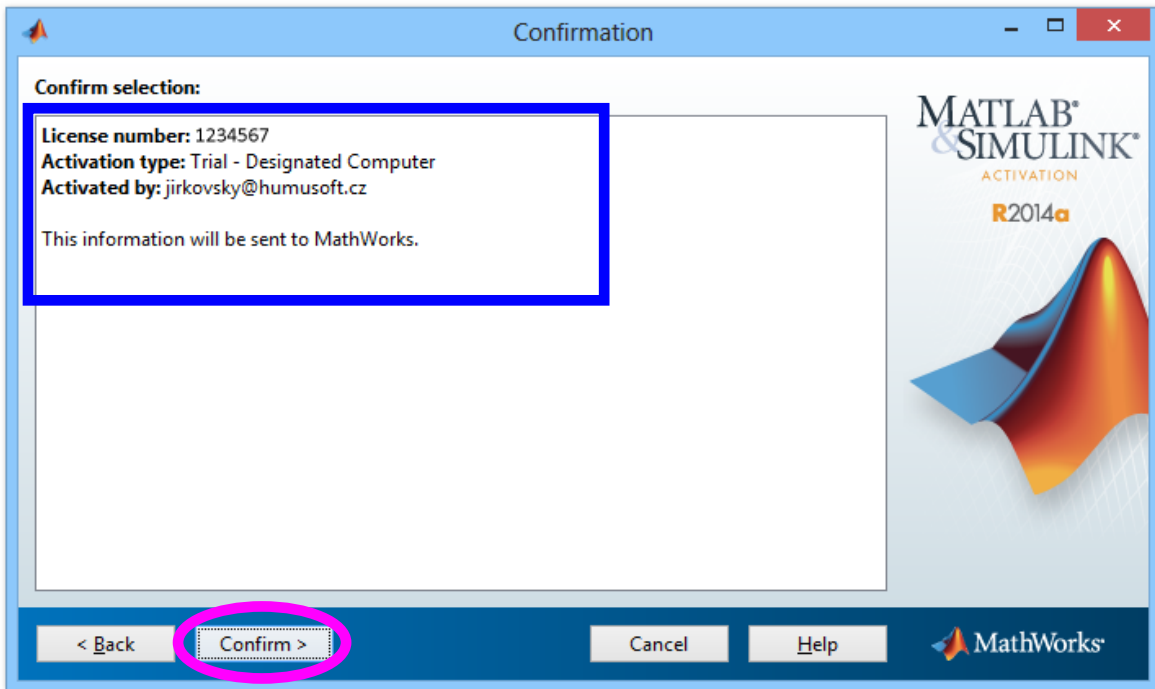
Confirmation

Confirm selection:

License number: 1234567
Activation type: Trial - Designated Computer
Activated by: jirkovsky@humusoft.cz

This information will be sent to MathWorks.

MATLAB®
&SIMULINK®
ACTIVATION
R2014a

< Back
Confirm >
Cancel
Help

MathWorks®